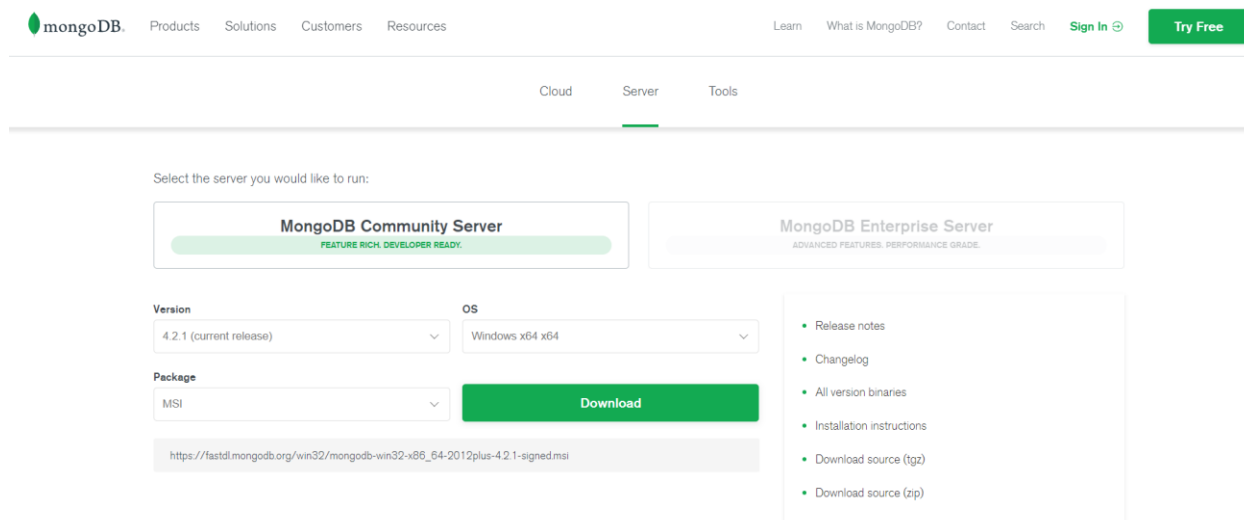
mongoDB. Products Solutions Customers Resources Learn What is MongoDB? Contact Search Sign In Try Free

Cloud Server Tools

Select the server you would like to run:

MongoDB Community Server
FEATURE RICH. DEVELOPER READY.

MongoDB Enterprise Server
ADVANCED FEATURES. PERFORMANCE GRADE.

Version
4.2.1 (current release)

OS
Windows x64 x64

Package
MSI

Download

https://fastdl.mongodb.org/win32/mongodb-win32-x86_64-2012plus-4.2.1-signed.msi

• Release notes
• Changelog
• All version binaries
• Installation instructions
• Download source (tgz)
• Download source (zip)